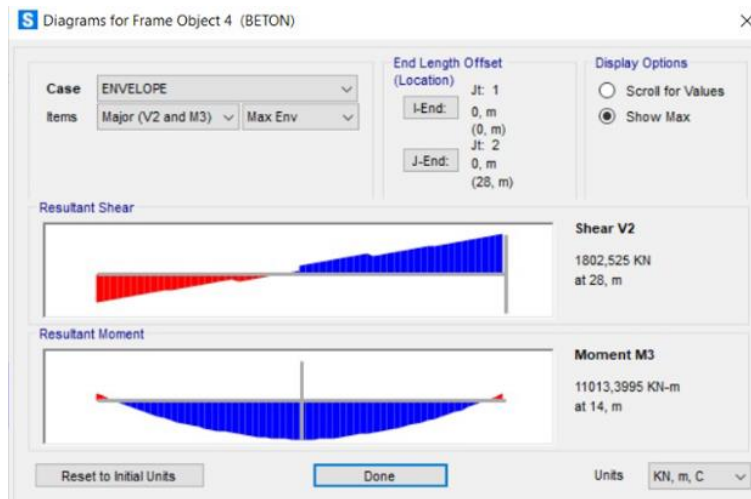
S Diagrams for Frame Object 4 (BETON)

×

Case ENVELOPE
Items Major (V2 and M3) Max Env

End Length Offset (Location)
I-End: Jt: 1 0, m (0, m)
J-End: Jt: 2 0, m (28, m)

Display Options
Scroll for Values
Show Max

Resultant Shear

Shear V2
1802,525 KN
at 28, m

Resultant Moment

Moment M3
11013,3995 KN-m
at 14, m

Reset to Initial Units
Done
Units KN, m, C